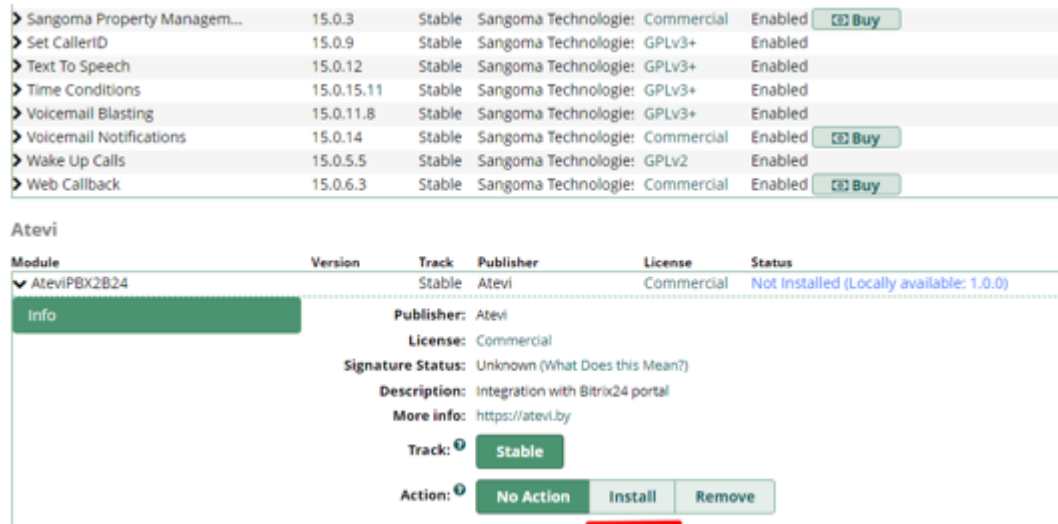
| | | | | | | |
|---|---|---|---|---|---|---|
| Sangoma Property Managem... | 15.0.3 | Stable | Sangoma Technologie: | Commercial | Enabled | Buy |
| Set CallerID | 15.0.9 | Stable | Sangoma Technologie: | GPLv3+ | Enabled | |
| Text To Speech | 15.0.12 | Stable | Sangoma Technologie: | GPLv3+ | Enabled | |
| Time Conditions | 15.0.15.11 | Stable | Sangoma Technologie: | GPLv3+ | Enabled | |
| Voicemail Blasting | 15.0.11.8 | Stable | Sangoma Technologie: | GPLv3+ | Enabled | |
| Voicemail Notifications | 15.0.14 | Stable | Sangoma Technologie: | Commercial | Enabled | Buy |
| Wake Up Calls | 15.0.5.5 | Stable | Sangoma Technologie: | GPLv2 | Enabled | |
| Web Callback | 15.0.6.3 | Stable | Sangoma Technologie: | Commercial | Enabled | Buy |

Atevi

| Module | Version | Track | Publisher | License | Status |
|---|---|---|---|---|---|
| AteviPBX2B24 | | Stable | Atevi | Commercial | Not Installed (Locally available: 1.0.0) |

Info

Publisher: Atevi
License: Commercial
Signature Status: Unknown (What Does this Mean?)
Description: Integration with Bitrix24 portal
More info: https://atevi.by
Track: Stable
Action: No Action Install Remove